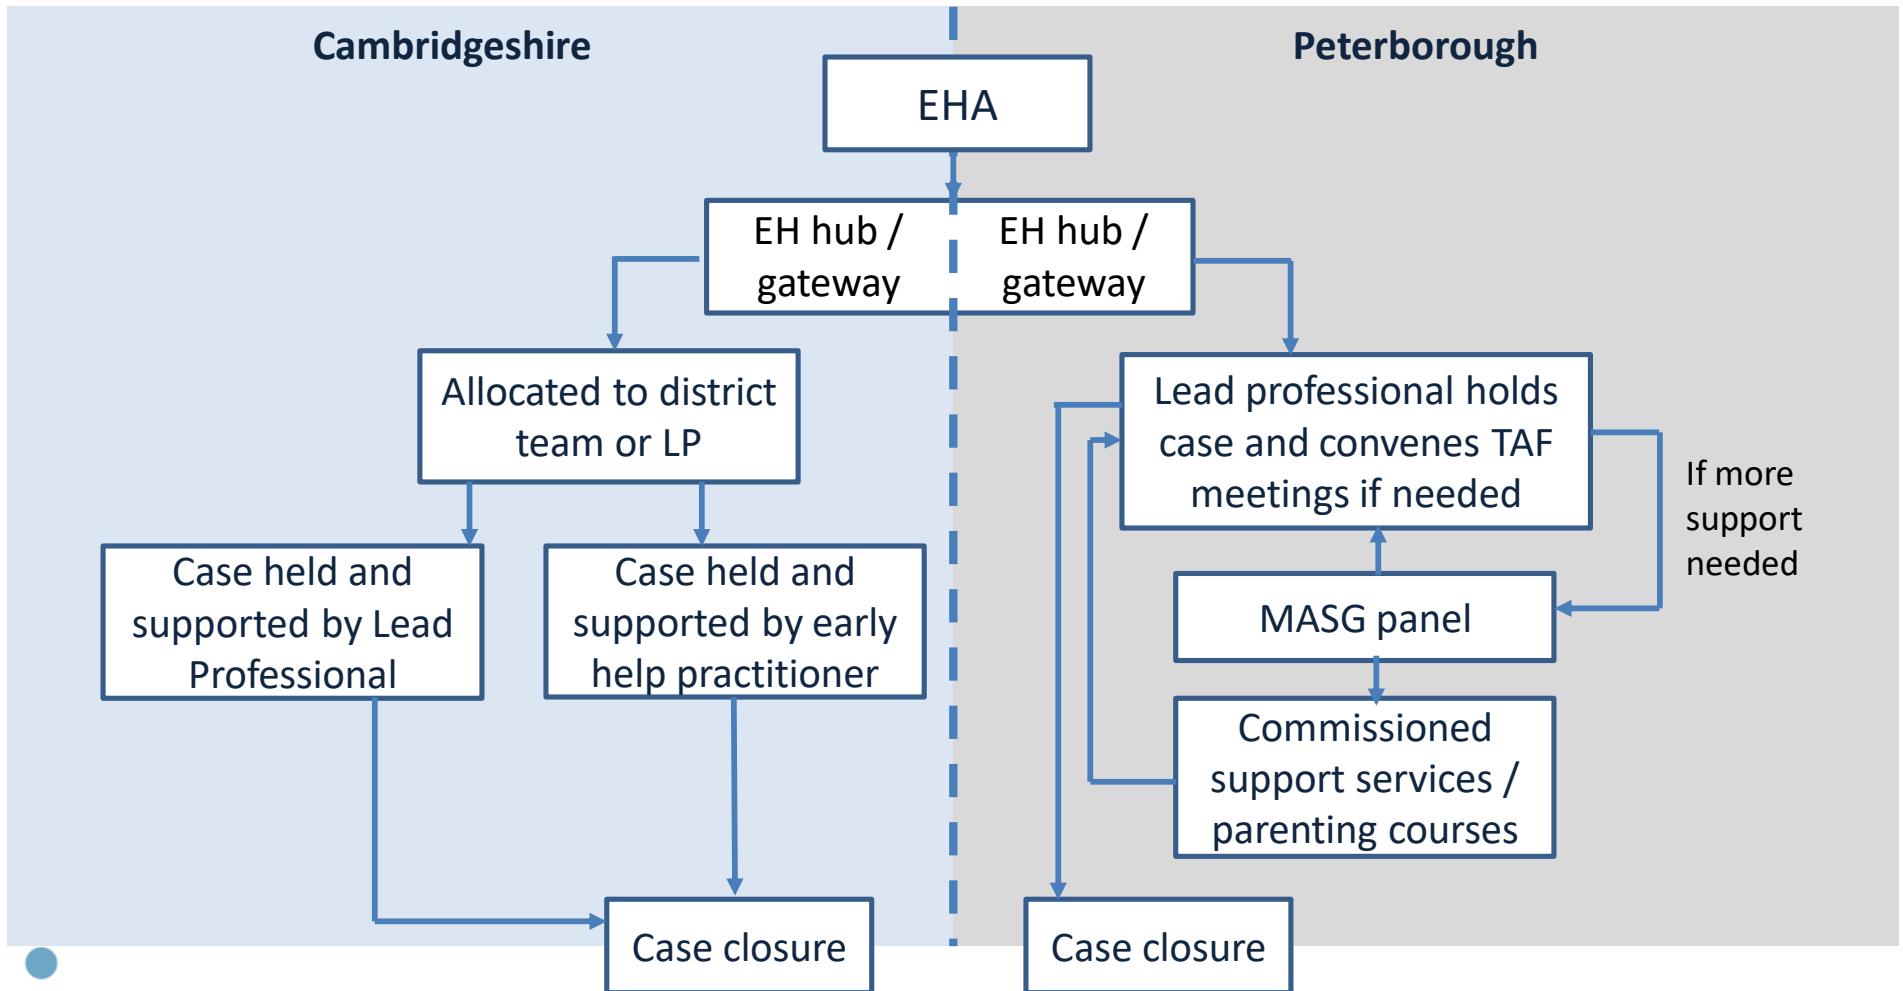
Cambridgeshire

Peterborough

EHA

EH hub / gateway

EH hub / gateway

Allocated to district team or LP

Lead professional holds case and convenes TAF meetings if needed

If more support needed

Case held and supported by Lead Professional

Case held and supported by early help practitioner

MASG panel

Commissioned support services / parenting courses

Case closure

Case closure